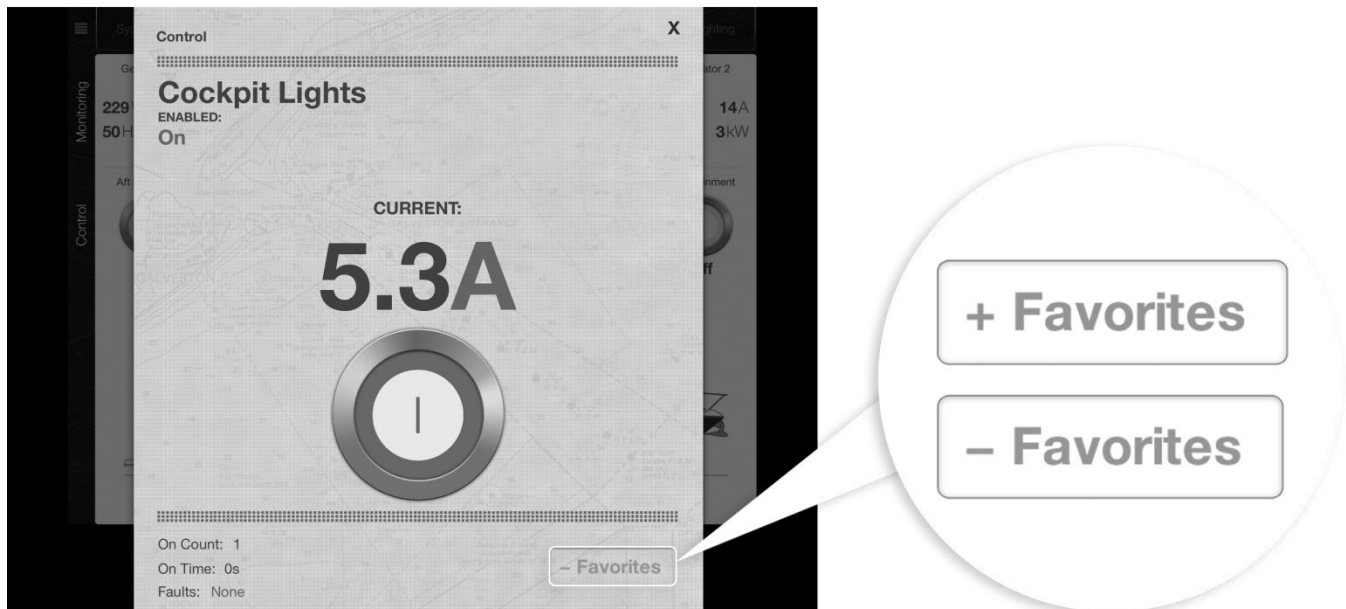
Control

X

Cockpit Lights
ENABLED:
On

CURRENT:

5.3A

On Count: 1
On Time: 0s
Faults: None

– Favorites

+ Favorites

– Favorites

Monitoring

Control

229

50H

14A

3kW

Aft

ator 2

nment

ff

Ge

Sy

hting